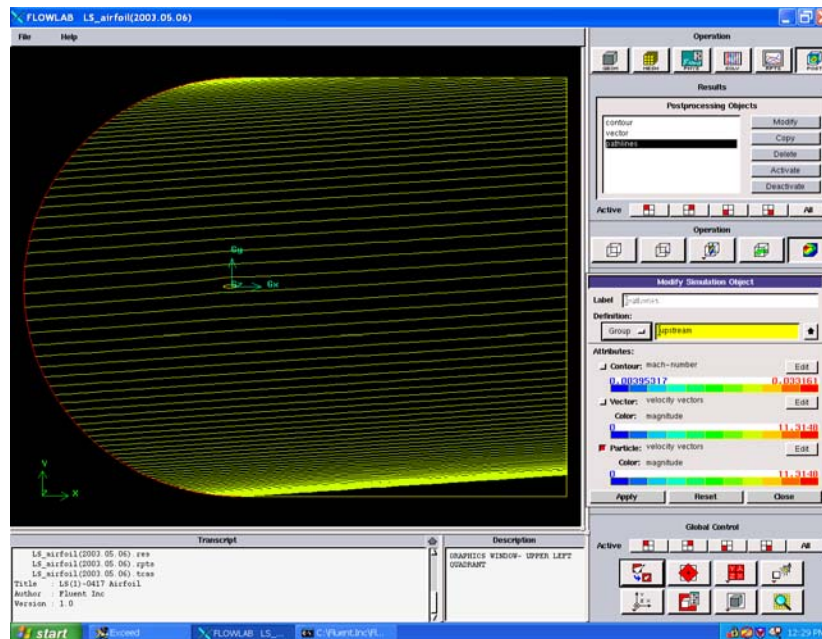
FLOWLAB LS_airfoil(2003.05.06)

File Help

Gy
Gx

Y
X

Operation

Results

Postprocessing Objects

contour
vector
pathlines

Modify
Copy
Delete
Activate
Deactivate

Active All

Operation

Modify Simulation Object

Label pathlines

Definition:

Group upstream

Attributes:

Contour: mach-number Edit
0.00395317 0.033161

Vector: velocity vectors Edit
Color: magnitude
0 11.3148

Particle: velocity vectors Edit
Color: magnitude
0 11.3148

Apply Reset Close

Global Control

Active All

Transcript

LS_airfoil(2003.05.06).res
LS_airfoil(2003.05.06).rpts
LS_airfoil(2003.05.06).tcas
Title : LS(1)-0417 Airfoil
Author : Fluent Inc
Version : 1.0

Description

GRAPHICS WINDOW- UPPER LEFT QUADRANT

start Exceed FLOWLAB LS_... C:\Fluent.Inc\Fl... 12:29 PM